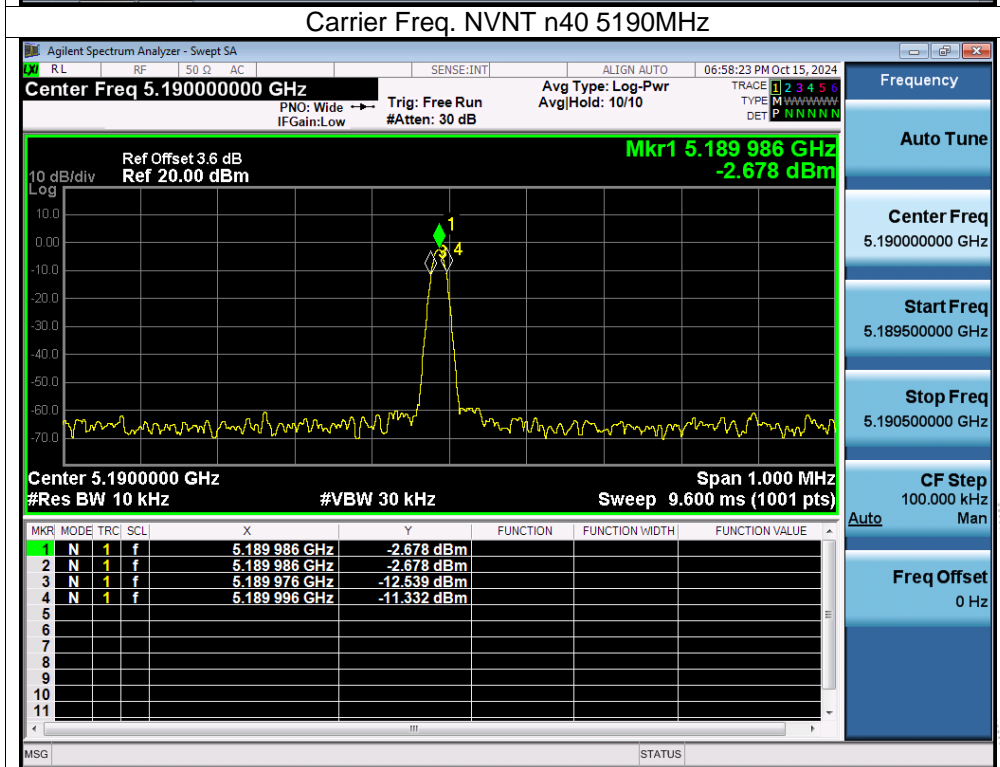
Carrier Freq. NVNT n40 5190MHz

Agilent Spectrum Analyzer - Swept SA

RL RF 50 Ω AC SENSE:INT ALIGN AUTO 06:58:23 PM Oct 15, 2024

Center Freq 5.190000000 GHz

PNO: Wide IFGain:Low

Trig: Free Run #Atten: 30 dB

Avg Type: Log-Pwr Avg|Hold: 10/10

TRACE 1 2 3 4 5 6 TYPE M WWWWW DET P N N N N N

Ref Offset 3.6 dB
10 dB/div Ref 20.00 dBm
Log

Mkr1 5.189 986 GHz
-2.678 dBm

10.0
0.00
-10.0
-20.0
-30.0
-40.0
-50.0
-60.0
-70.0

1 3 4

Center 5.1900000 GHz
#Res BW 10 kHz
#VBW 30 kHz
Span 1.000 MHz
Sweep 9.600 ms (1001 pts)

| MKR | MODE | TRC | SCL | X | Y | FUNCTION | FUNCTION WIDTH | FUNCTION VALUE |
|---|---|---|---|---|---|---|---|---|
| 1 | N | 1 | f | 5.189 986 GHz | -2.678 dBm | | | |
| 2 | N | 1 | f | 5.189 986 GHz | -2.678 dBm | | | |
| 3 | N | 1 | f | 5.189 976 GHz | -12.539 dBm | | | |
| 4 | N | 1 | f | 5.189 996 GHz | -11.332 dBm | | | |
| 5 | | | | | | | | |
| 6 | | | | | | | | |
| 7 | | | | | | | | |
| 8 | | | | | | | | |
| 9 | | | | | | | | |
| 10 | | | | | | | | |
| 11 | | | | | | | | |

MSG STATUS

Frequency

Auto Tune

Center Freq
5.190000000 GHz

Start Freq
5.189500000 GHz

Stop Freq
5.190500000 GHz

CF Step
100.000 kHz
Auto Man

Freq Offset
0 Hz